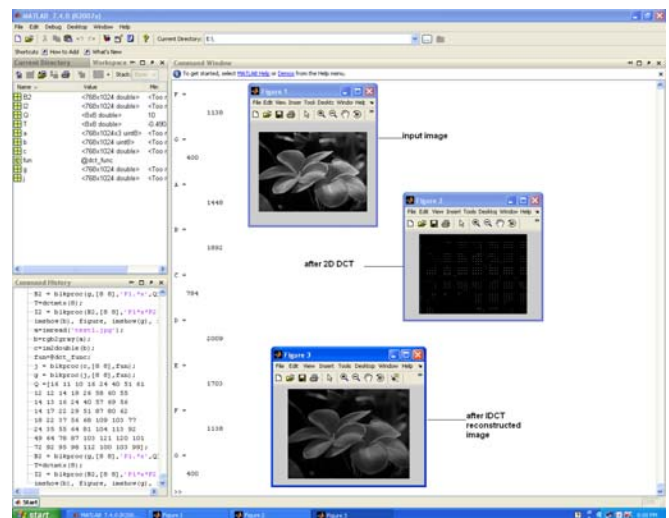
MATLAB 7.4.0 (R2007a)

File Edit Debug Desktop Window Help

Current Directory: E:\

Shortcuts How to Add What's New

Current Directory Workspace

Stack: Base

| Name | Value | Min |
|---|---|---|
| B2 | <768x1024 double> | <Too r |
| I2 | <768x1024 double> | <Too r |
| Q | <8x8 double> | 10 |
| T | <8x8 double> | -0.490 |
| a | <768x1024x3 uint8> | <Too r |
| b | <768x1024 uint8> | <Too r |
| c | <768x1024 double> | <Too r |
| fun | @dct_func | |
| j | <768x1024 double> | <Too r |
| g | <768x1024 double> | <Too r |

Command History

B2 = blkproc(g,[8 8],'P1.*x',Q
T=dctmtx(8);
I2 = blkproc(B2,[8 8],'P1*x*P2
imshow(b), figure, imshow(g),
a=imread('test1.jpg');
b=rgb2gray(a);
c=im2double(b);
fun=@dct_func;
j = blkproc(c,[8 8],fun);
g = blkproc(j,[8 8],fun);
Q =[16 11 10 16 24 40 51 61
12 12 14 19 26 58 60 55
14 13 16 24 40 57 69 56
14 17 22 29 51 87 80 62
18 22 37 56 68 109 103 77
24 35 55 64 81 104 113 92
49 64 78 87 103 121 120 101
72 92 95 98 112 100 103 99];
B2 = blkproc(g,[8 8],'P1.*x',Q
T=dctmtx(8);
I2 = blkproc(B2,[8 8],'P1*x*P2
imshow(b), figure, imshow(g),

Command Window

To get started, select MATLAB Help or Demos from the Help menu.

F =
1138
G =
400
A =
1448
B =
1882
C =
784
D =
2009
E =
1703
F =
1138
G =
400
>>

Figure 1
File Edit View Insert Tools Desktop Window Help

input image

Figure 2
File Edit View Insert Tools Desktop Window Help

after 2D DCT

Figure 3
File Edit View Insert Tools Desktop Window Help

after IDCT reconstructed image

start MATLAB 7.4.0 (R2007a) Figure 1 Figure 2 Figure 3